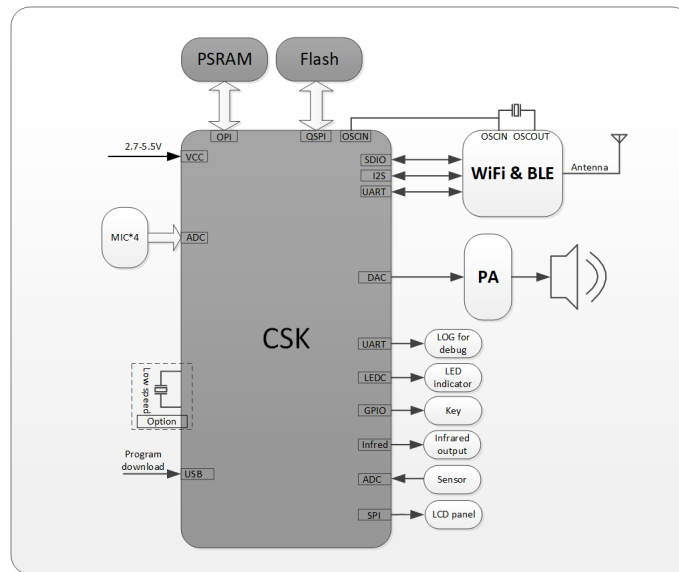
PSRAM

Flash

OPI

QSPI

OSCIN

2.7-5.5V

VCC

OSCIN OSCOUT

WiFi & BLE

Antenna

SDIO

I2S

UART

MIC*4

ADC

DAC

PA

CSK

UART

LOG for debug

LEDC

LED indicator

GPIO

Key

Infred

Infrared output

ADC

Sensor

SPI

LCD panel

Low speed

Option

Program download

USB